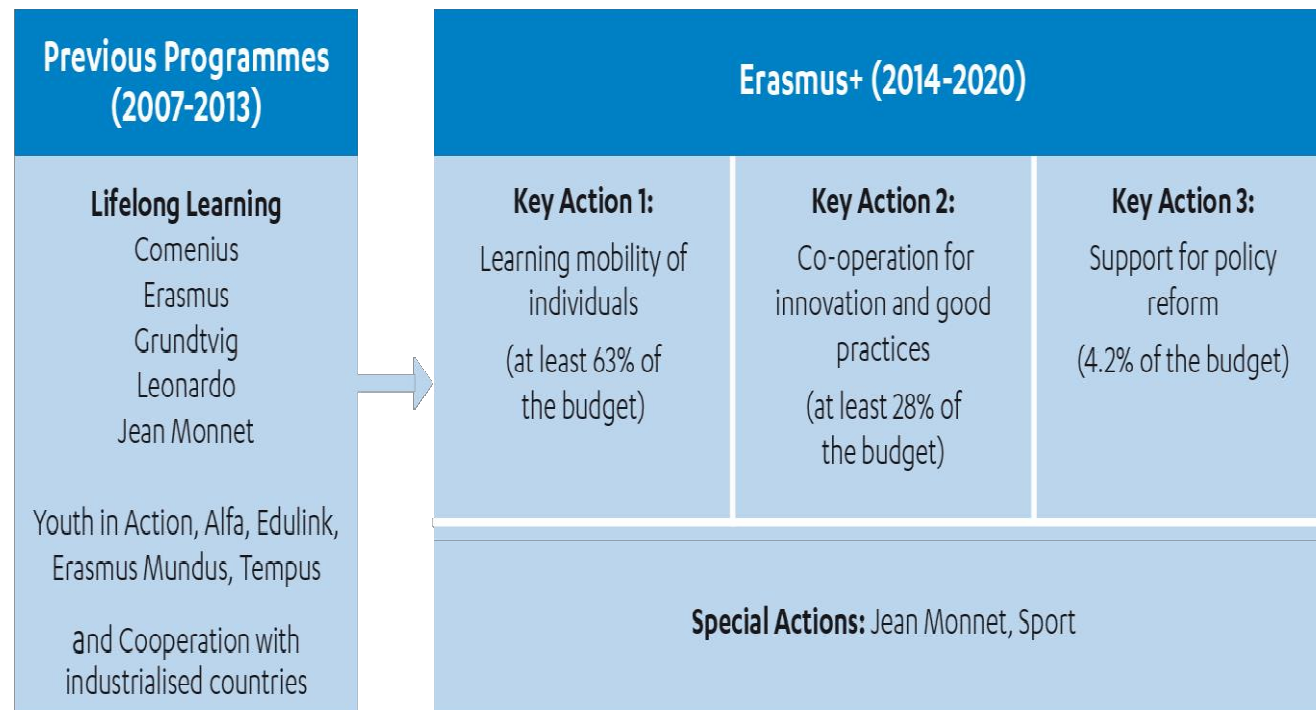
Previous Programmes (2007-2013)

Lifelong Learning
Comenius
Erasmus
Grundtvig
Leonardo
Jean Monnet

Youth in Action, Alfa, Edulink, Erasmus Mundus, Tempus

and Cooperation with industrialised countries

Erasmus+ (2014-2020)

Key Action 1:
Learning mobility of individuals
(at least 63% of the budget)

Key Action 2:
Co-operation for innovation and good practices
(at least 28% of the budget)

Key Action 3:
Support for policy reform
(4.2% of the budget)

Special Actions: Jean Monnet, Sport